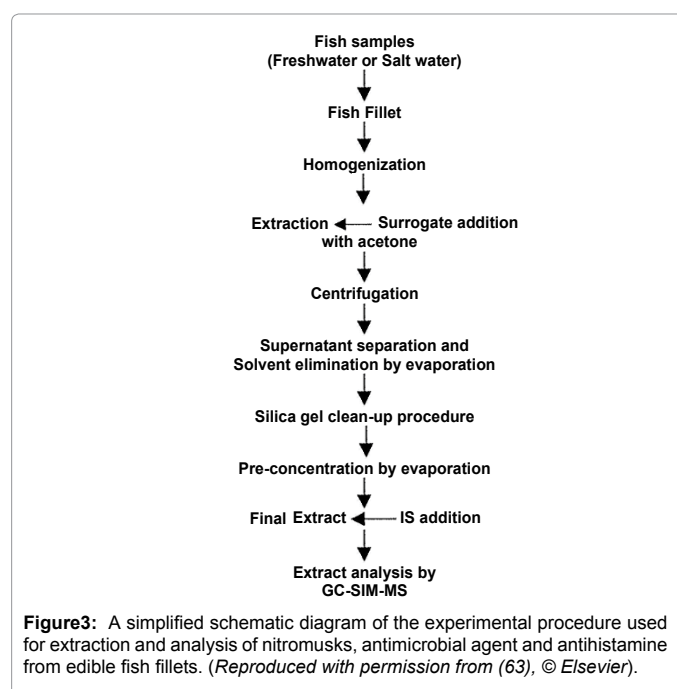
Fish samples
(Freshwater or Salt water)

Fish Fillet

Homogenization

Extraction with acetone

Surrogate addition

Centrifugation

Supernatant separation and Solvent elimination by evaporation

Silica gel clean-up procedure

Pre-concentration by evaporation

Final Extract

IS addition

Extract analysis by GC-SIM-MS

**Figure3:** A simplified schematic diagram of the experimental procedure used for extraction and analysis of nitromusks, antimicrobial agent and antihistamine from edible fish fillets. (*Reproduced with permission from (63), © Elsevier*).